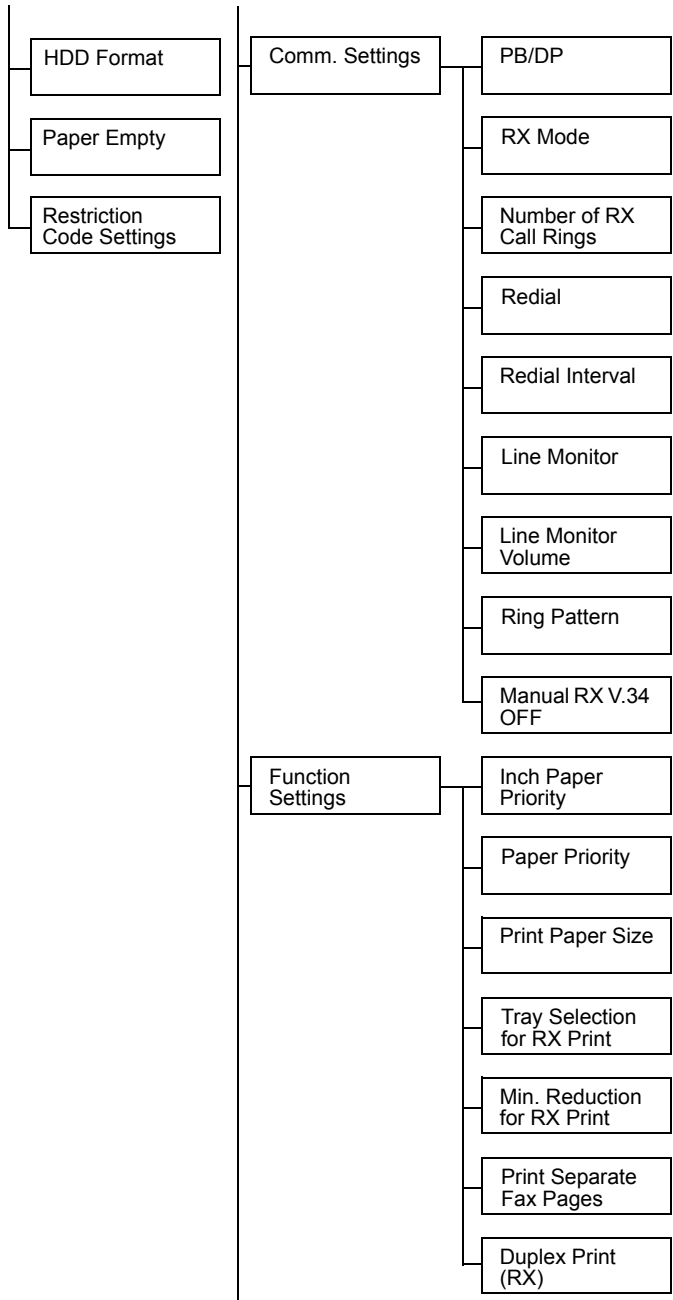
HDD Format

Paper Empty

Restriction Code Settings

Comm. Settings

PB/DP

RX Mode

Number of RX Call Rings

Redial

Redial Interval

Line Monitor

Line Monitor Volume

Ring Pattern

Manual RX V.34 OFF

Function Settings

Inch Paper Priority

Paper Priority

Print Paper Size

Tray Selection for RX Print

Min. Reduction for RX Print

Print Separate Fax Pages

Duplex Print (RX)